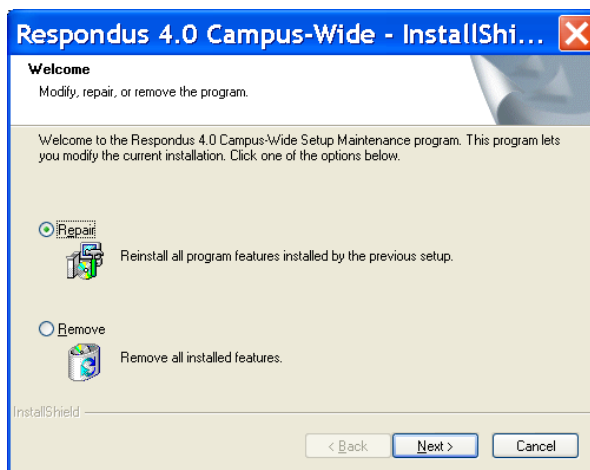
Respondus 4.0 Campus-Wide - InstallShi...

Welcome

Modify, repair, or remove the program.

Welcome to the Respondus 4.0 Campus-Wide Setup Maintenance program. This program lets you modify the current installation. Click one of the options below.

Repair

Reinstall all program features installed by the previous setup.

Remove

Remove all installed features.

InstallShield

< Back

Next >

Cancel